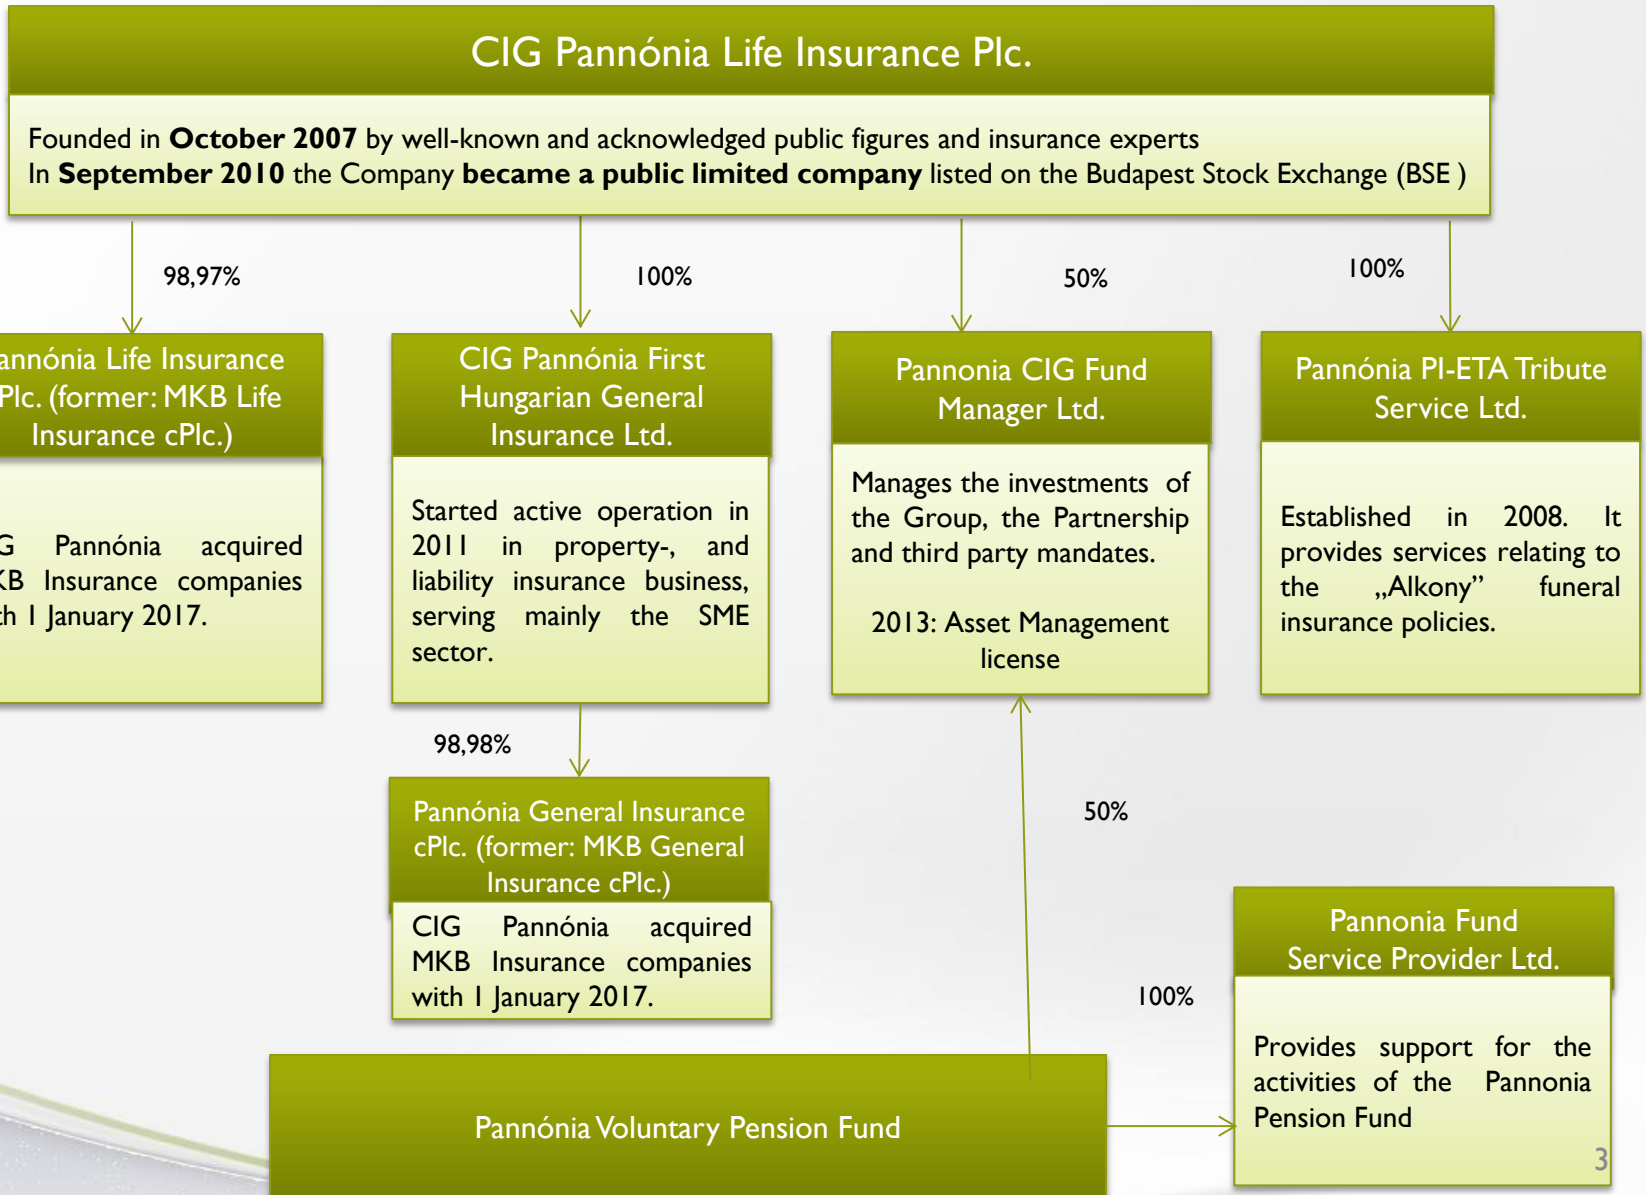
CIG Pannónia Life Insurance Plc.

Founded in **October 2007** by well-known and acknowledged public figures and insurance experts
In **September 2010** the Company **became a public limited company** listed on the Budapest Stock Exchange (BSE )

98,97%

100%

50%

100%

annónia Life Insurance Plc. (former: MKB Life Insurance cPlc.)

G Pannónia acquired KB Insurance companies th 1 January 2017.

CIG Pannónia First Hungarian General Insurance Ltd.

Started active operation in 2011 in property-, and liability insurance business, serving mainly the SME sector.

Pannonia CIG Fund Manager Ltd.

Manages the investments of the Group, the Partnership and third party mandates.

2013: Asset Management license

Pannónia PI-ETA Tribute Service Ltd.

Established in 2008. It provides services relating to the „Alkony" funeral insurance policies.

98,98%

Pannónia General Insurance cPlc. (former: MKB General Insurance cPlc.)

CIG Pannónia acquired MKB Insurance companies with 1 January 2017.

50%

Pannonia Fund Service Provider Ltd.

100%

Provides support for the activities of the Pannonia Pension Fund

Pannónia Voluntary Pension Fund

3